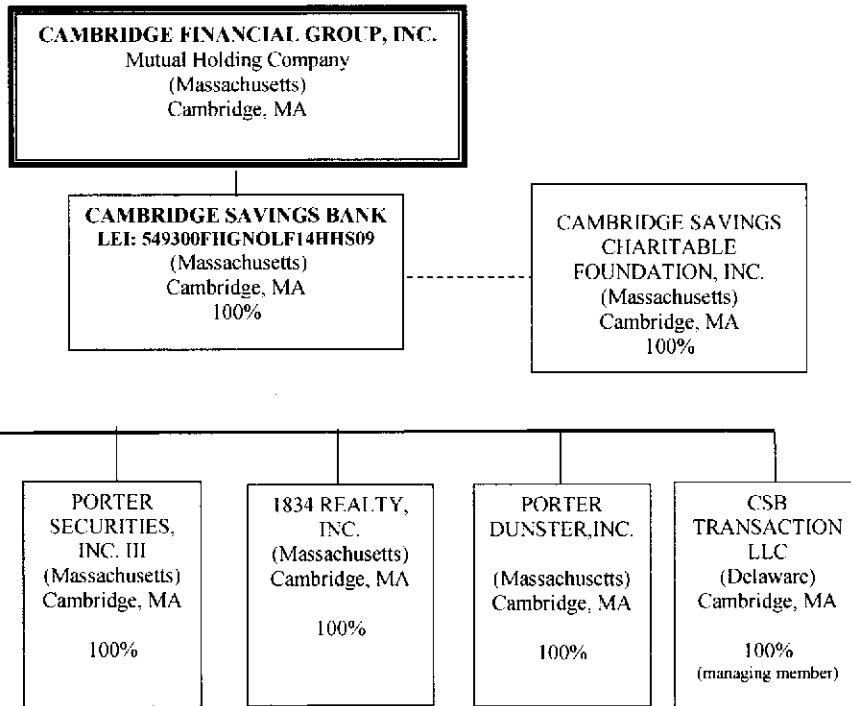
CAMBRIDGE FINANCIAL GROUP, INC.
Mutual Holding Company
(Massachusetts)
Cambridge, MA

CAMBRIDGE SAVINGS BANK
LEI: 549300FIIGNOLF14HHS09
(Massachusetts)
Cambridge, MA
100%

CAMBRIDGE SAVINGS
CHARITABLE
FOUNDATION, INC.
(Massachusetts)
Cambridge, MA
100%

PORTER
SECURITIES,
INC. III
(Massachusetts)
Cambridge, MA

100%

1834 REALTY,
INC.
(Massachusetts)
Cambridge, MA

100%

PORTER
DUNSTER,INC.

(Massachusetts)
Cambridge, MA

100%

CSB
TRANSACTION
LLC
(Delaware)
Cambridge, MA

100%
(managing member)